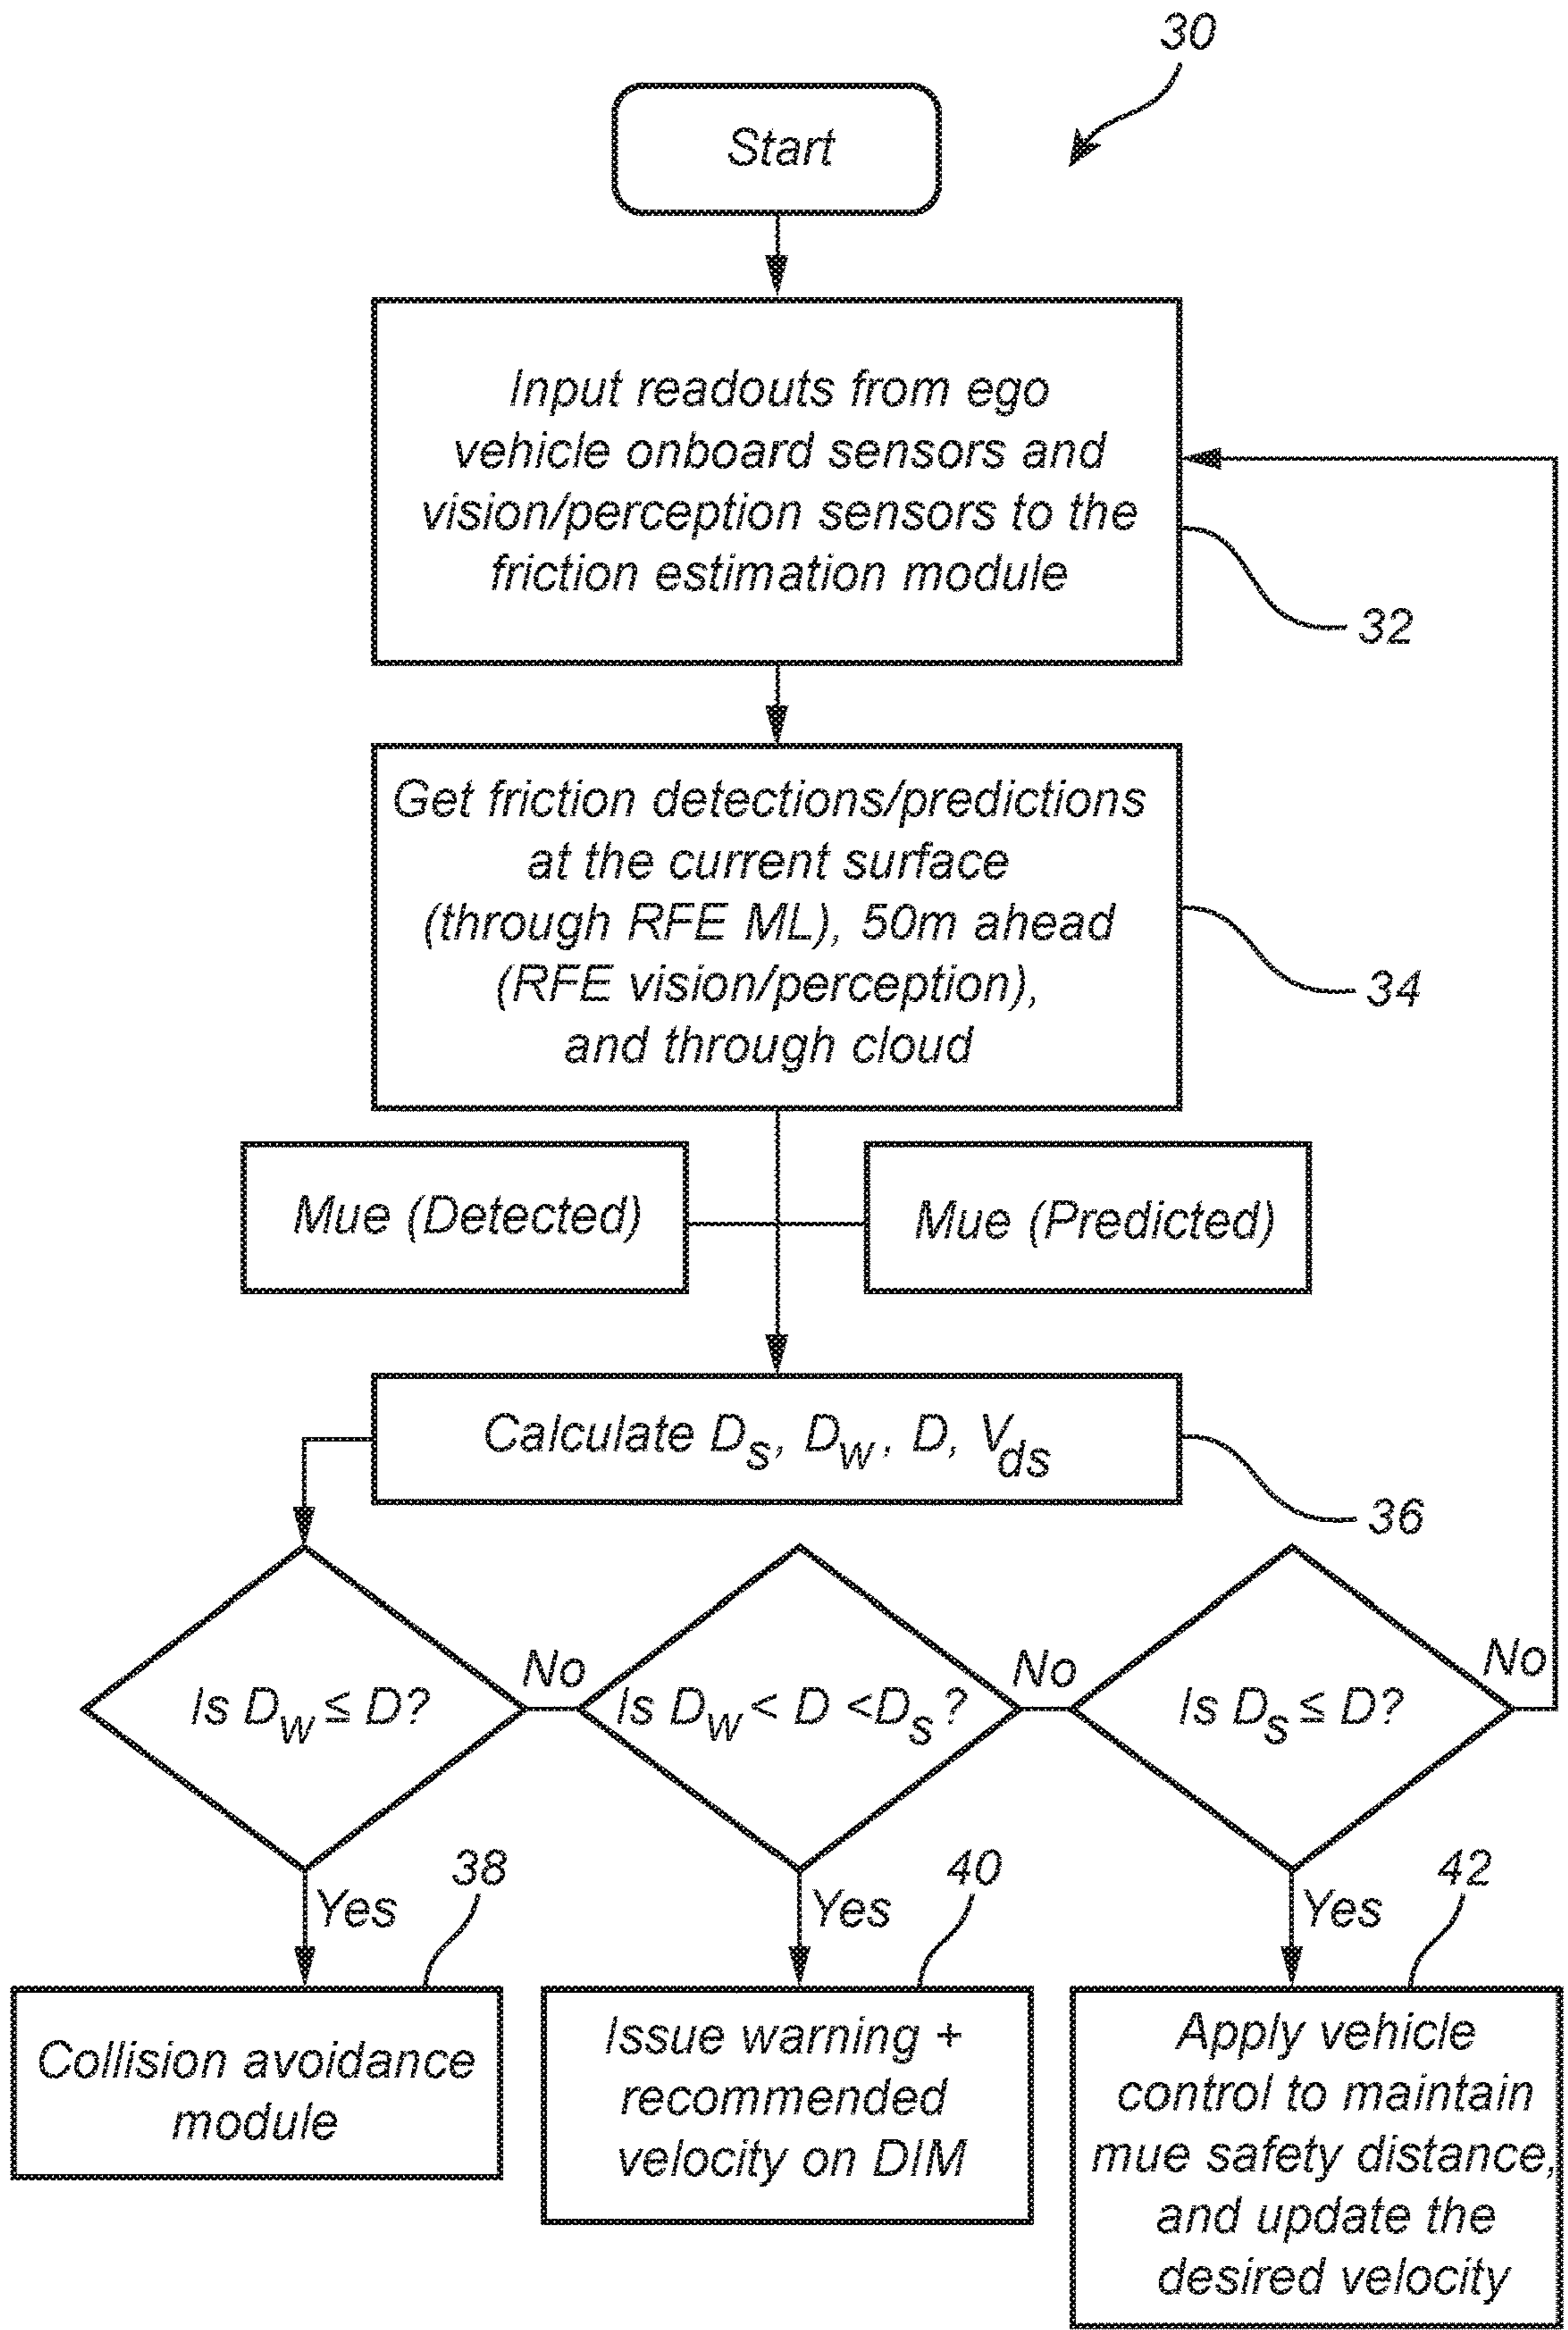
30

Start

Input readouts from ego vehicle onboard sensors and vision/perception sensors to the friction estimation module

32

Get friction detections/predictions at the current surface (through RFE ML), 50m ahead (RFE vision/perception), and through cloud

34

Mue (Detected)

Mue (Predicted)

Calculate $D_S$, $D_W$, $D$, $V_{ds}$

36

Is $D_W \leq D$?

No

Is $D_W < D < D_S$?

No

Is $D_S \leq D$?

No

Yes

38

Yes

40

Yes

42

Collision avoidance module

Issue warning + recommended velocity on DIM

Apply vehicle control to maintain mue safety distance, and update the desired velocity